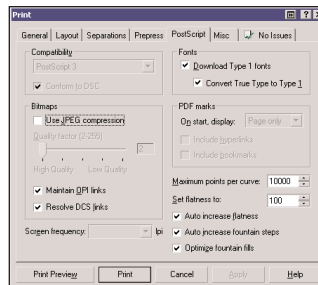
Print

General | Layout | Separations | Prepress | PostScript | Misc | No Issues

Compatibility
PostScript 3
Conform to DSC

Fonts
Download Type 1 fonts
Convert True Type to Type 1

Bitmaps
Use JPEG compression
Quality factor (2-255)
2
High Quality Low Quality
Maintain OPI links
Resolve DCS links

PDF marks
On start, display: Page only
Include hyperlinks
Include bookmarks

Maximum points per curve: 10000
Set flatness to: 100
Auto increase flatness
Auto increase fountain steps
Optimize fountain fills

Screen frequency: lpi

Print Preview | Print | Cancel | Apply | Help